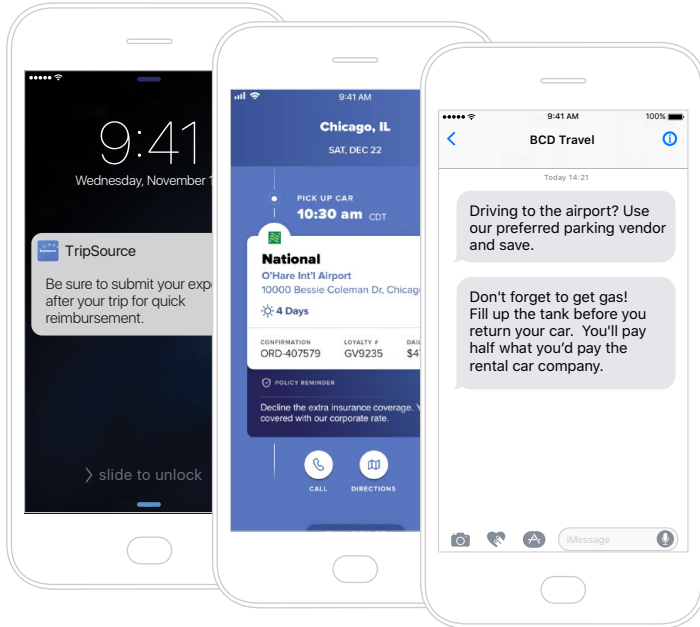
9:41
Wednesday, November 1

TripSource
Be sure to submit your expe
after your trip for quick
reimbursement.

slide to unlock

9:41 AM
Chicago, IL
SAT, DEC 22

PICK UP CAR
10:30 am CDT

National
O'Hare Int'l Airport
10000 Bessie Coleman Dr, Chicago
4 Days

CONFIRMATION
ORD-407579
LOYALTY #
GV9235
DAI
$4

POLICY REMINDER
Decline the extra insurance coverage. Y
covered with our corporate rate.

CALL
DIRECTIONS

9:41 AM
100%
BCD Travel
Today 14:21

Driving to the airport? Use our preferred parking vendor and save.

Don't forget to get gas! Fill up the tank before you return your car. You'll pay half what you'd pay the rental car company.

iMessage